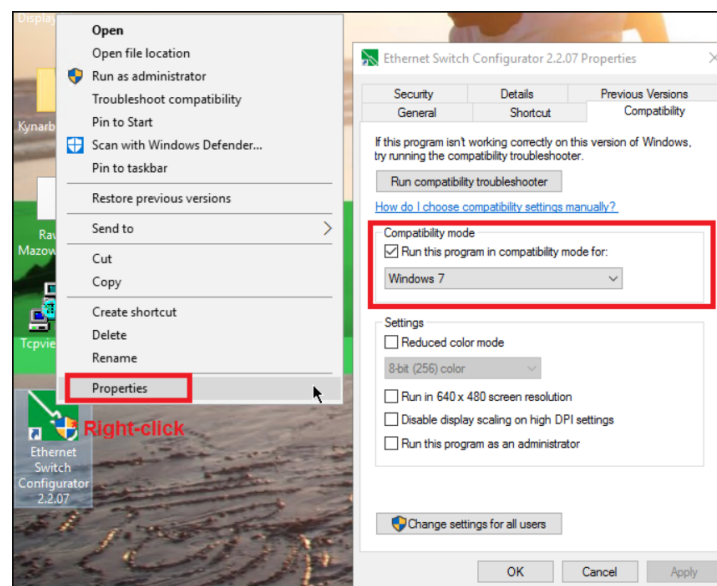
Display

Kynarb

Ra
Mazow

Tcpvie

Open
Open file location
Run as administrator
Troubleshoot compatibility
Pin to Start
Scan with Windows Defender...
Pin to taskbar
Restore previous versions
Send to
Cut
Copy
Create shortcut
Delete
Rename
Properties

Right-click

Ethernet Switch Configurator 2.2.07

Ethernet Switch Configurator 2.2.07 Properties

Security
Details
Previous Versions
General
Shortcut
Compatibility

If this program isn't working correctly on this version of Windows, try running the compatibility troubleshooter.

Run compatibility troubleshooter

How do I choose compatibility settings manually?

Compatibility mode
Run this program in compatibility mode for:
Windows 7

Settings
Reduced color mode
8-bit (256) color
Run in 640 x 480 screen resolution
Disable display scaling on high DPI settings
Run this program as an administrator

Change settings for all users

OK
Cancel
Apply